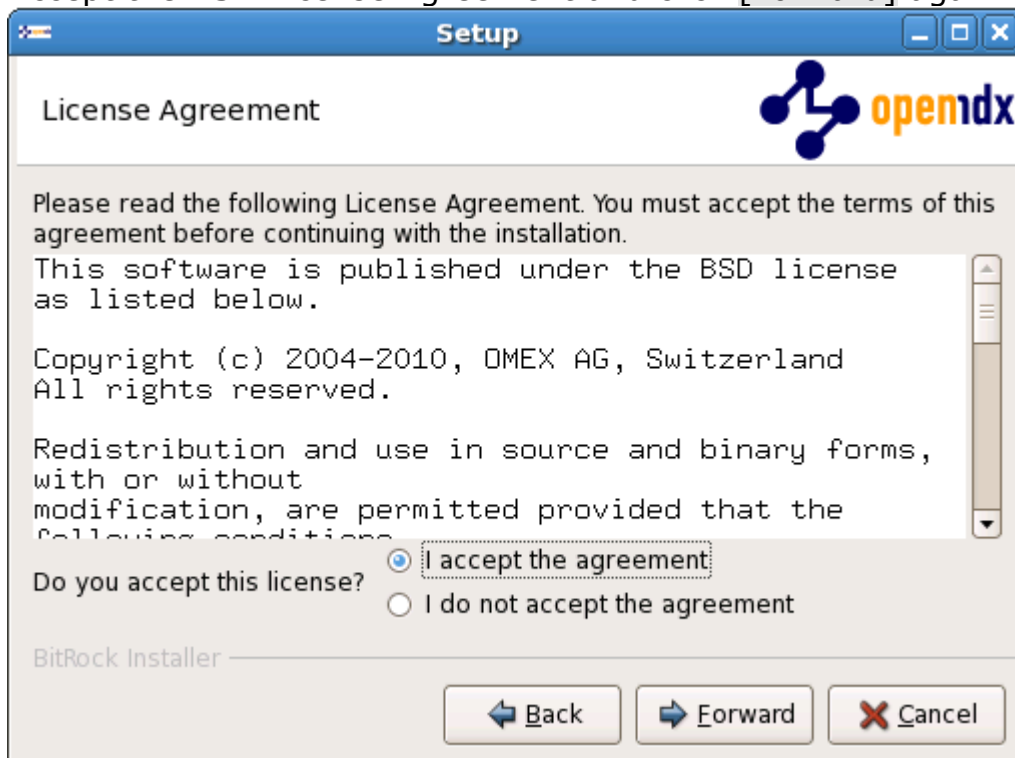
Setup

License Agreement

openmdx

Please read the following License Agreement. You must accept the terms of this agreement before continuing with the installation.

This software is published under the BSD license as listed below.

Copyright (c) 2004-2010, OMEX AG, Switzerland
All rights reserved.

Redistribution and use in source and binary forms, with or without
modification, are permitted provided that the
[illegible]

Do you accept this license?
I accept the agreement
I do not accept the agreement

BitRock Installer

Back
Forward
Cancel